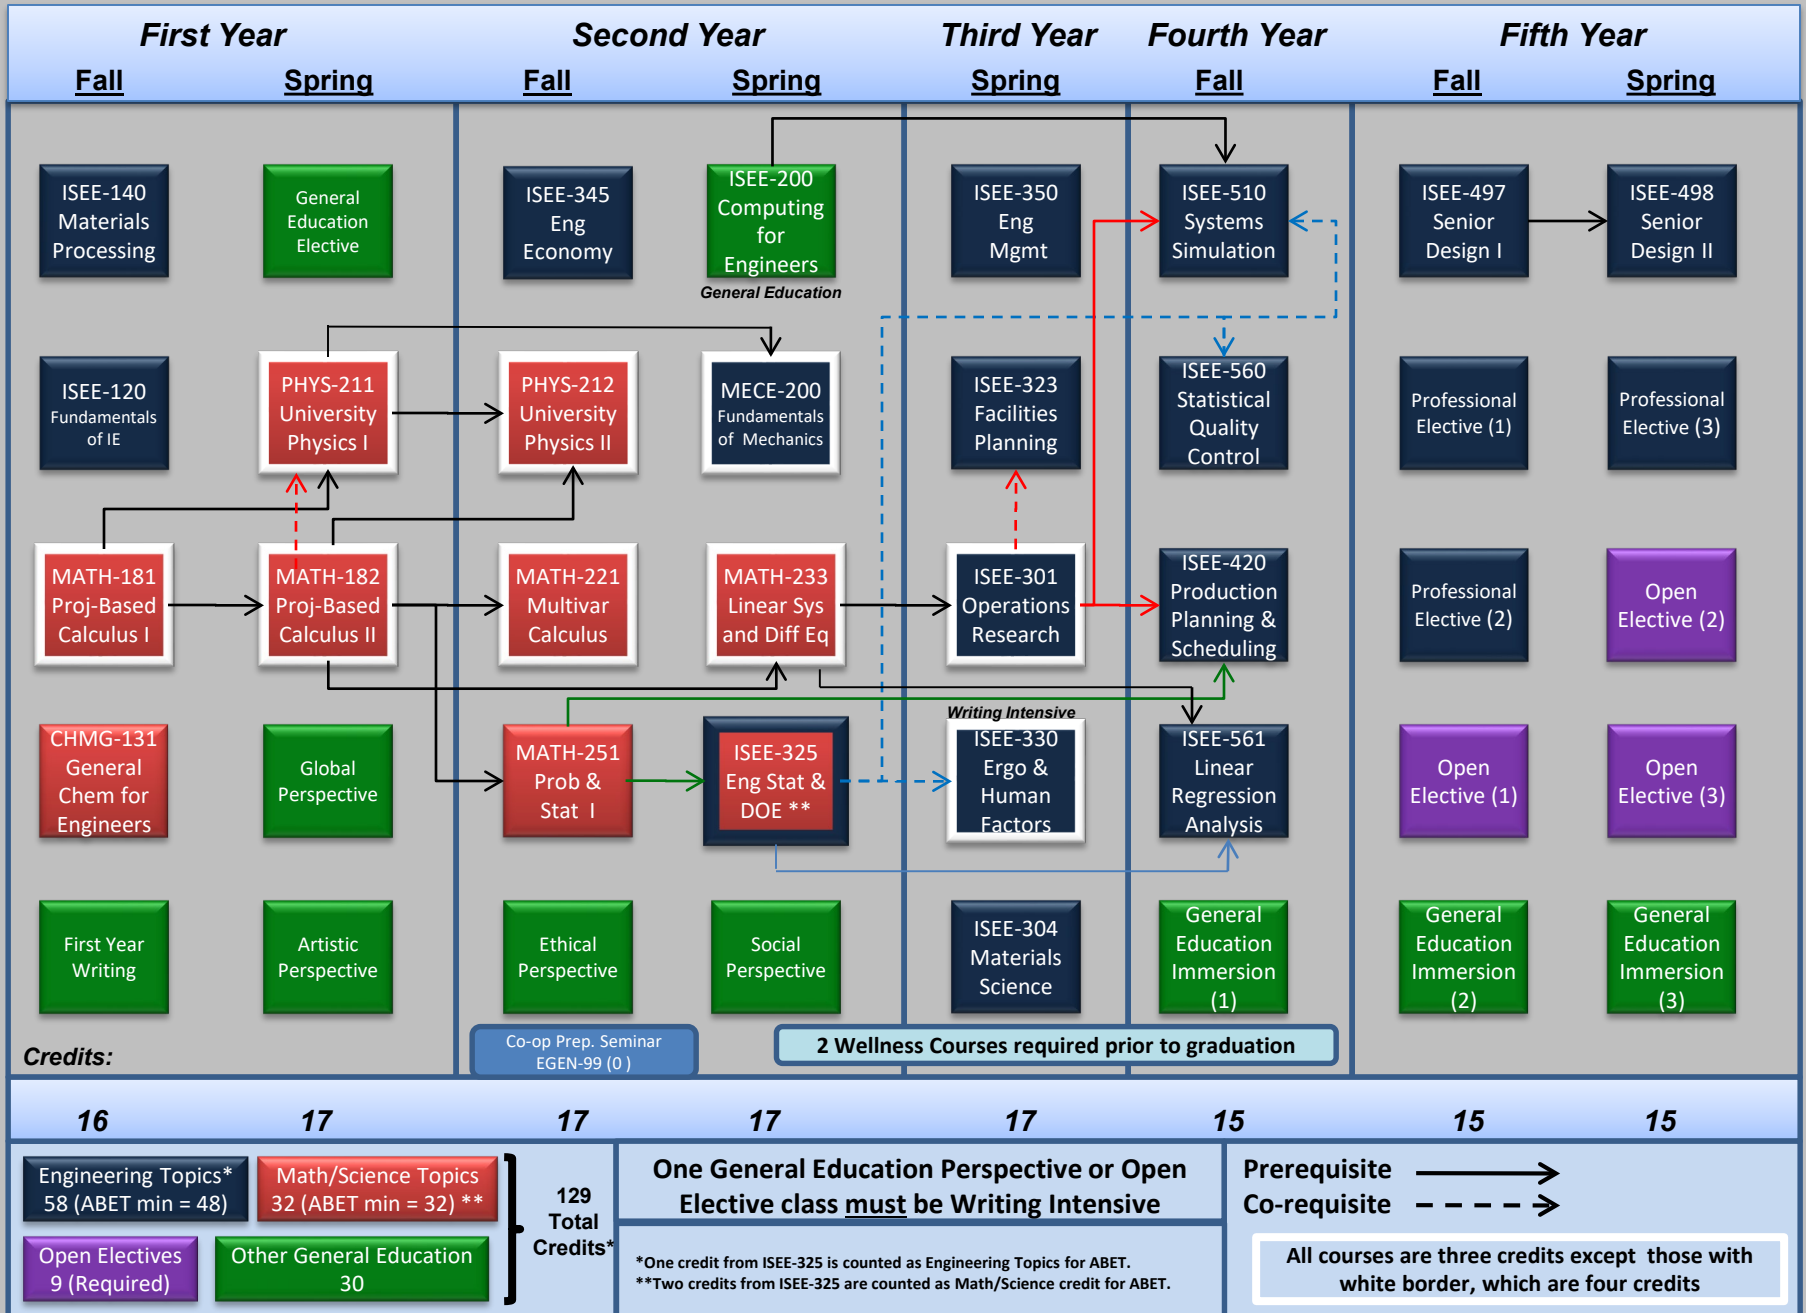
First Year
Fall Spring

Second Year
Fall Spring

Third Year
Spring

Fourth Year
Fall

Fifth Year
Fall Spring

ISEE-140 Materials Processing

General Education Elective

ISEE-345 Eng Economy

ISEE-200 Computing for Engineers
General Education

ISEE-350 Eng Mgmt

ISEE-510 Systems Simulation

ISEE-497 Senior Design I

ISEE-498 Senior Design II

ISEE-120 Fundamentals of IE

PHYS-211 University Physics I

PHYS-212 University Physics II

MECE-200 Fundamentals of Mechanics

ISEE-323 Facilities Planning

ISEE-560 Statistical Quality Control

Professional Elective (1)

Professional Elective (3)

MATH-181 Proj-Based Calculus I

MATH-182 Proj-Based Calculus II

MATH-221 Multivar Calculus

MATH-233 Linear Sys and Diff Eq

ISEE-301 Operations Research

ISEE-420 Production Planning & Scheduling

Professional Elective (2)

Open Elective (2)

CHMG-131 General Chem for Engineers

Global Perspective

MATH-251 Prob & Stat I

ISEE-325 Eng Stat & DOE **

Writing Intensive
ISEE-330 Ergo & Human Factors

ISEE-561 Linear Regression Analysis

Open Elective (1)

Open Elective (3)

First Year Writing

Artistic Perspective

Ethical Perspective

Social Perspective

ISEE-304 Materials Science

General Education Immersion (1)

General Education Immersion (2)

General Education Immersion (3)

Credits:

Co-op Prep. Seminar EGEN-99 (0 )

2 Wellness Courses required prior to graduation

16 17 17 17 17 15 15 15

Engineering Topics* 58 (ABET min = 48)

Math/Science Topics 32 (ABET min = 32) **

Open Electives 9 (Required)

Other General Education 30

129 Total Credits*

One General Education Perspective or Open Elective class must be Writing Intensive

*One credit from ISEE-325 is counted as Engineering Topics for ABET.
**Two credits from ISEE-325 are counted as Math/Science credit for ABET.

Prerequisite
Co-requisite

All courses are three credits except those with white border, which are four credits